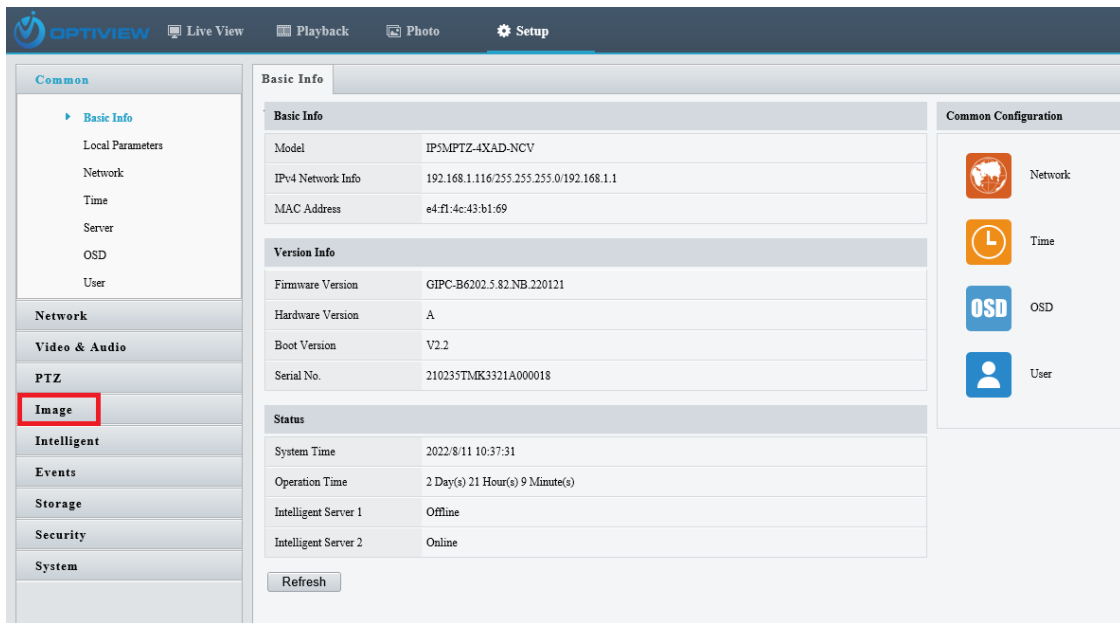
OPTIVIEW Live View Playback Photo Setup

Common
Basic Info
Local Parameters
Network
Time
Server
OSD
User
Network
Video & Audio
PTZ
Image
Intelligent
Events
Storage
Security
System

Basic Info

Basic Info

| Model | IP5MPTZ-4XAD-NCV |
|---|---|
| IPv4 Network Info | 192.168.1.116/255.255.255.0/192.168.1.1 |
| MAC Address | e4:f1:4c:43:b1:69 |

Version Info

| Firmware Version | GIPC-B6202.5.82.NB.220121 |
|---|---|
| Hardware Version | A |
| Boot Version | V2.2 |
| Serial No. | 210235TMK3321A000018 |

Status

| System Time | 2022/8/11 10:37:31 |
|---|---|
| Operation Time | 2 Day(s) 21 Hour(s) 9 Minute(s) |
| Intelligent Server 1 | Offline |
| Intelligent Server 2 | Online |

Refresh

Common Configuration
Network
Time
OSD
OSD
User